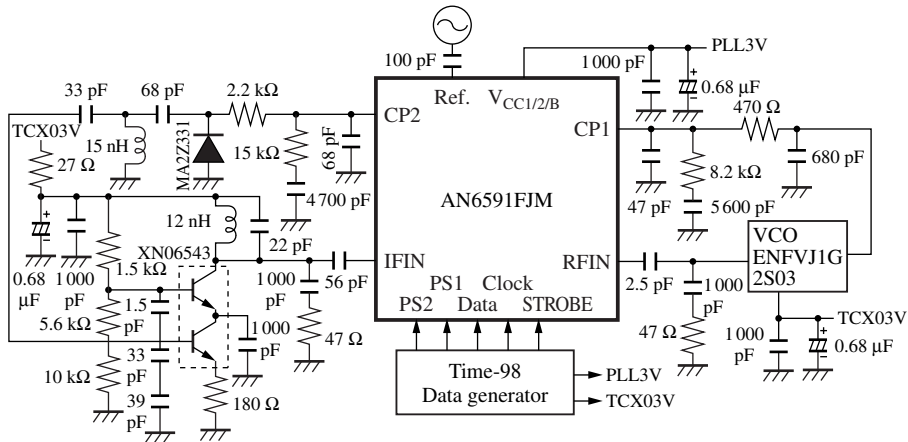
100 pF
1 000 pF
PLL3V
0.68 μF
33 pF
68 pF
2.2 kΩ
Ref.
$V_{CC1/2/B}$
CP2
CP1
470 Ω
TCX03V
15 nH
MA2Z331
15 kΩ
68 pF
27 Ω
680 pF
8.2 kΩ
4 700 pF
AN6591FJM
47 pF
5 600 pF
12 nH
XN06543
22 pF
VCO
ENFVJ1G
2S03
IFIN
RFIN
0.68 μF
1 000 pF
1.5 kΩ
1 000 pF
56 pF
PS1
Clock
2.5 pF
1 000 pF
1.5 pF
PS2
Data
STROBE
5.6 kΩ
47 Ω
1 000 pF
47 Ω
TCX03V
33 pF
1 000 pF
0.68 μF
Time-98
Data generator
PLL3V
TCX03V
10 kΩ
39 pF
180 Ω